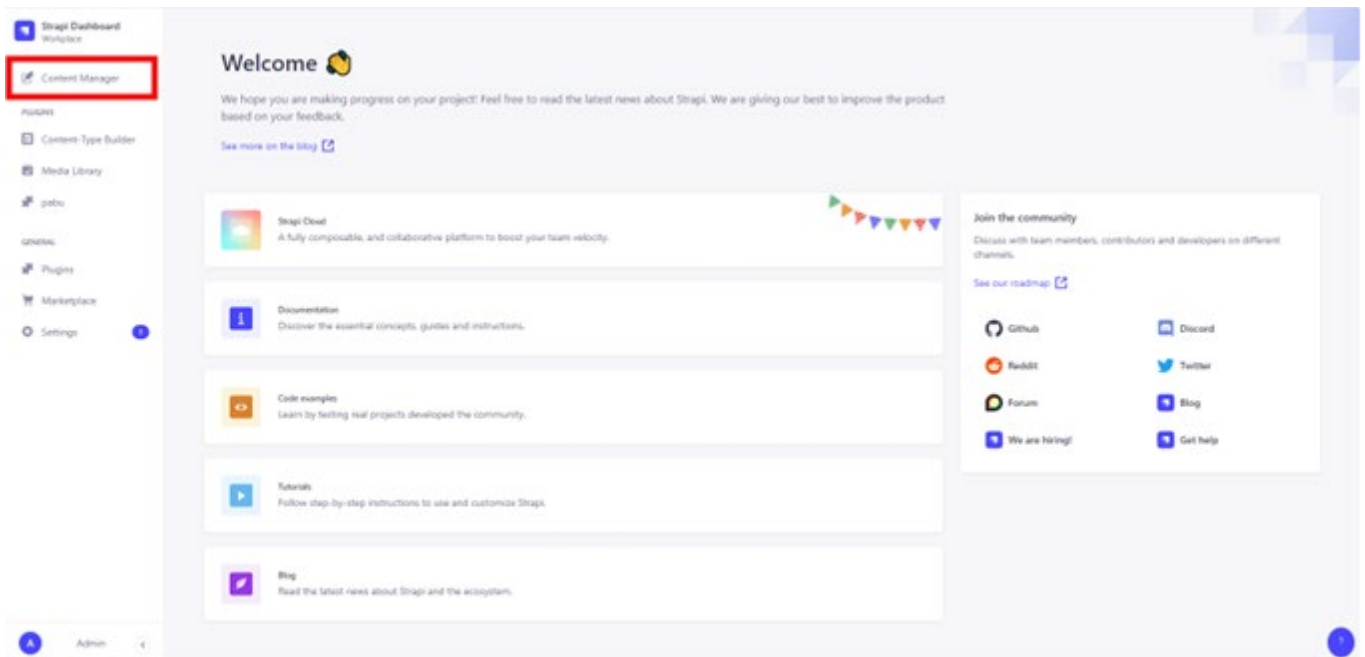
Strapi Dashboard
Workplace

Content Manager

PLUGINS

Content-Type Builder

Media Library

pabu

GENERAL

Plugins

Marketplace

Settings

A Admin

Welcome

We hope you are making progress on your project! Feel free to read the latest news about Strapi. We are giving our best to improve the product based on your feedback.

See more on the blog

Strapi Cloud
A fully composable, and collaborative platform to boost your team velocity.

Documentation
Discover the essential concepts, guides and instructions.

Code examples
Learn by testing real projects developed the community.

Tutorials
Follow step-by-step instructions to use and customize Strapi.

Blog
Read the latest news about Strapi and the ecosystem.

Join the community
Discuss with team members, contributors and developers on different channels.

See our roadmap

Github
Discord
Reddit
Twitter
Forum
Blog
We are hiring!
Get help